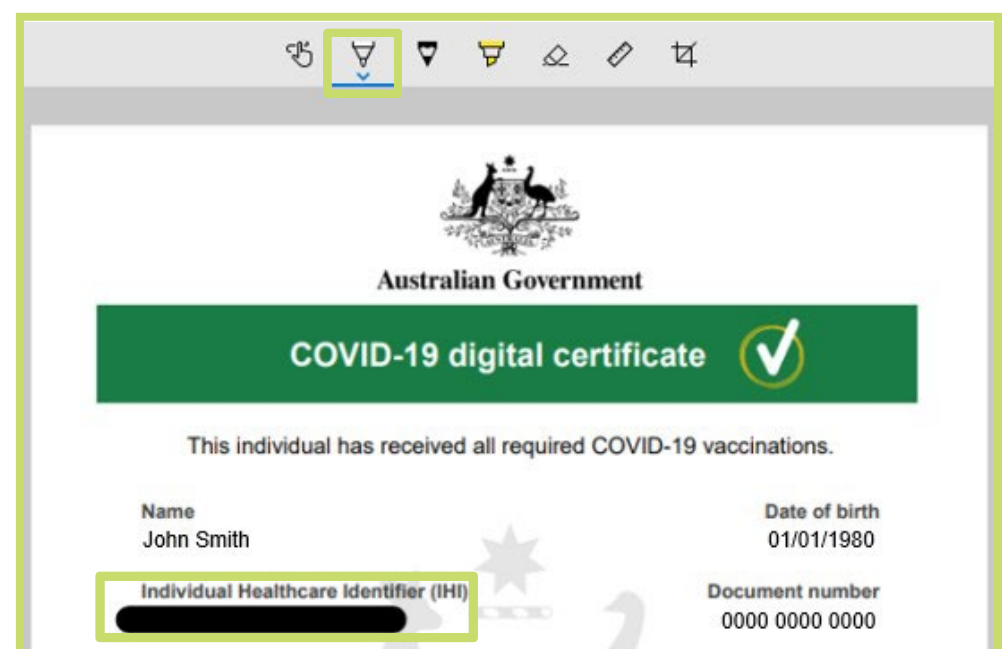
Australian Government

COVID-19 digital certificate

This individual has received all required COVID-19 vaccinations.

Name
John Smith

Date of birth
01/01/1980

Individual Healthcare Identifier (IHI)

Document number
0000 0000 0000